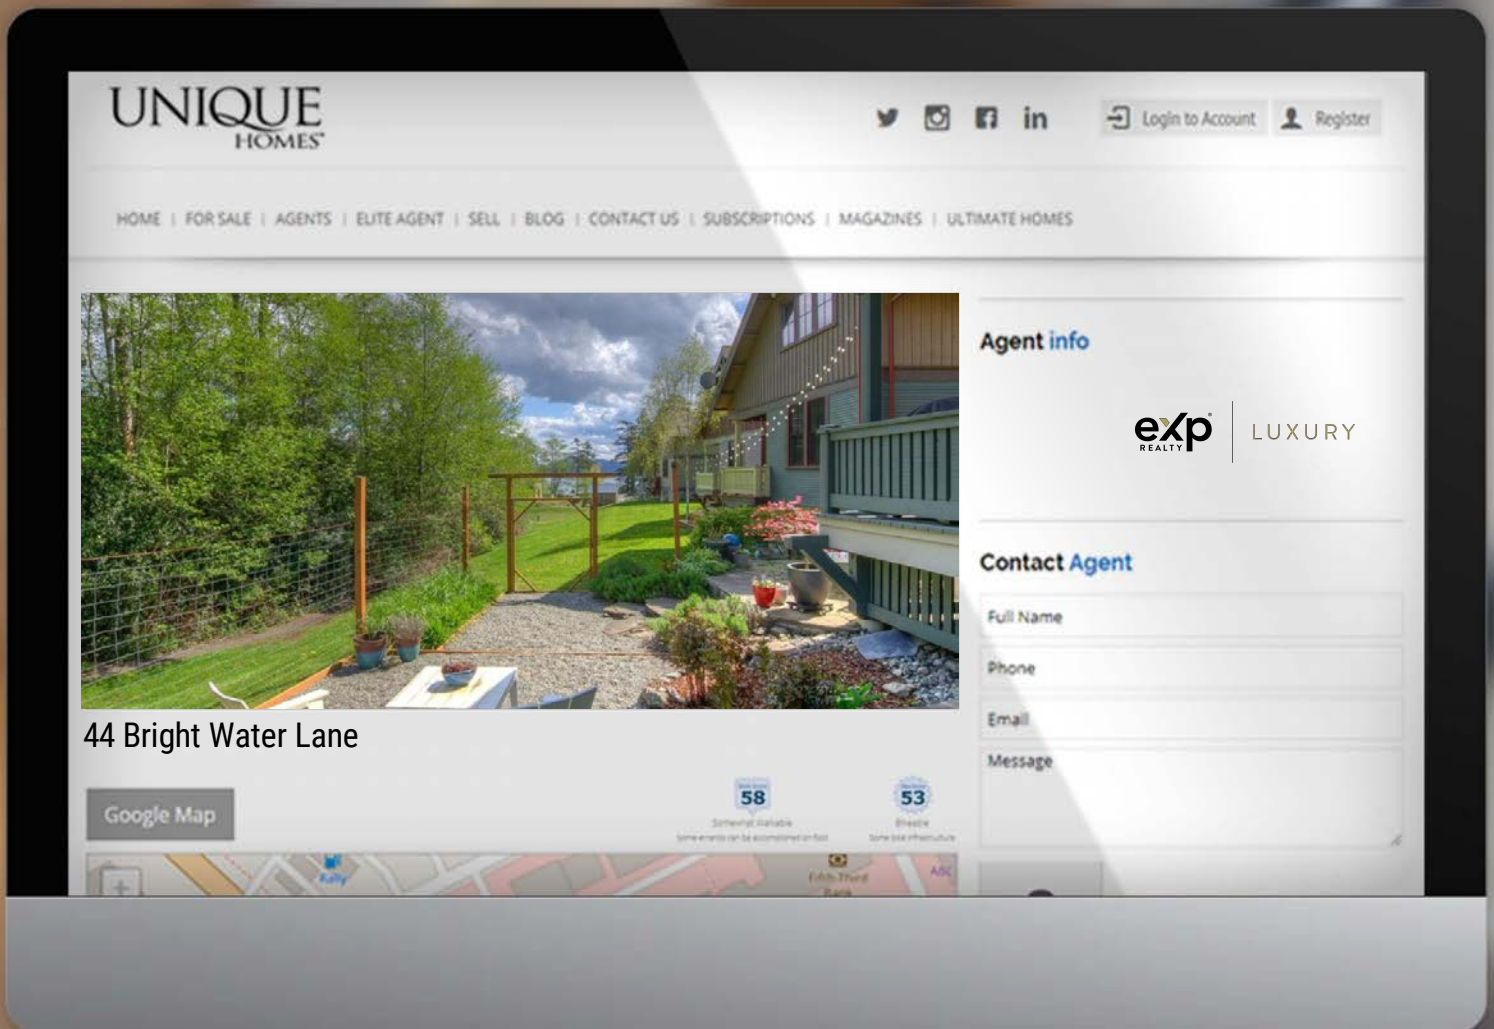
UNIQUE HOMES

Login to Account Register

HOME | FOR SALE | AGENTS | ELITE AGENT | SELL | BLOG | CONTACT US | SUBSCRIPTIONS | MAGAZINES | ULTIMATE HOMES

Agent info

exp REALTY LUXURY

Contact Agent

Full Name

Phone

Email

Message

44 Bright Water Lane

Google Map

58
Somewhat Walkable
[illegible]

53
Bikeable
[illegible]

Fifth Third Bank